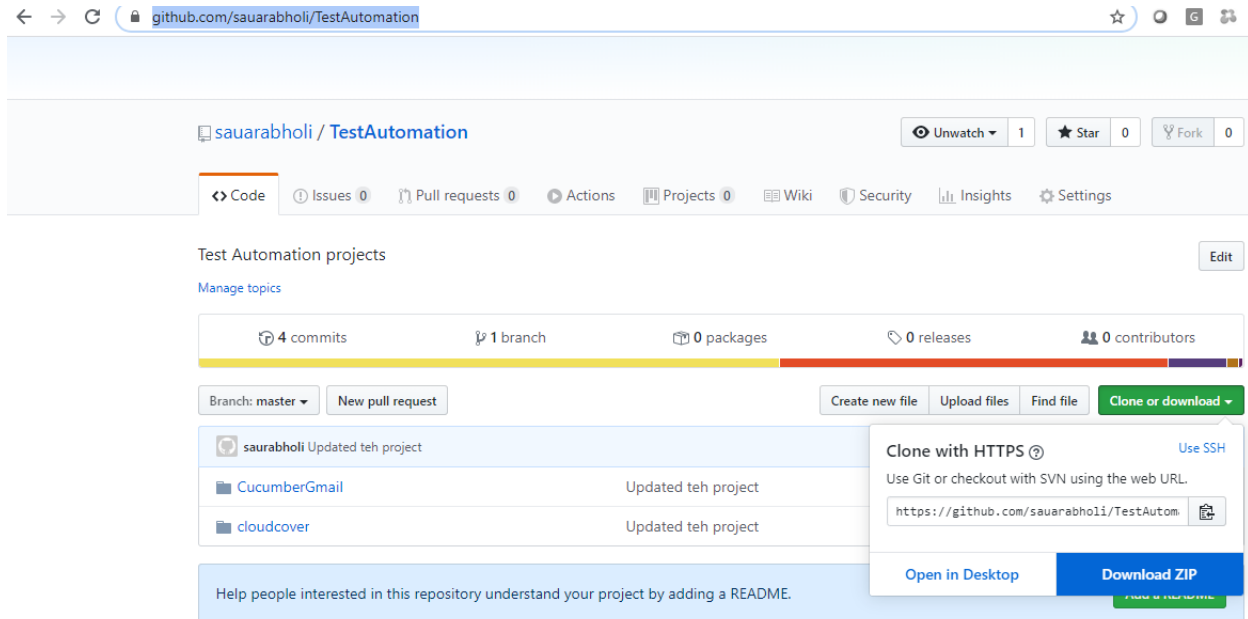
github.com/sauarabholi/TestAutomation

sauarabholi / TestAutomation

Unwatch 1 Star 0 Fork 0

<> Code Issues 0 Pull requests 0 Actions Projects 0 Wiki Security Insights Settings

Test Automation projects

Edit

Manage topics

4 commits 1 branch 0 packages 0 releases 0 contributors

Branch: master New pull request

Create new file Upload files Find file Clone or download

saurabholi Updated teh project

CucumberGmail Updated teh project

cloudcover Updated teh project

Clone with HTTPS

Use SSH

Use Git or checkout with SVN using the web URL.

https://github.com/sauarabholi/TestAutom

Open in Desktop Download ZIP

Help people interested in this repository understand your project by adding a README.

Add a README